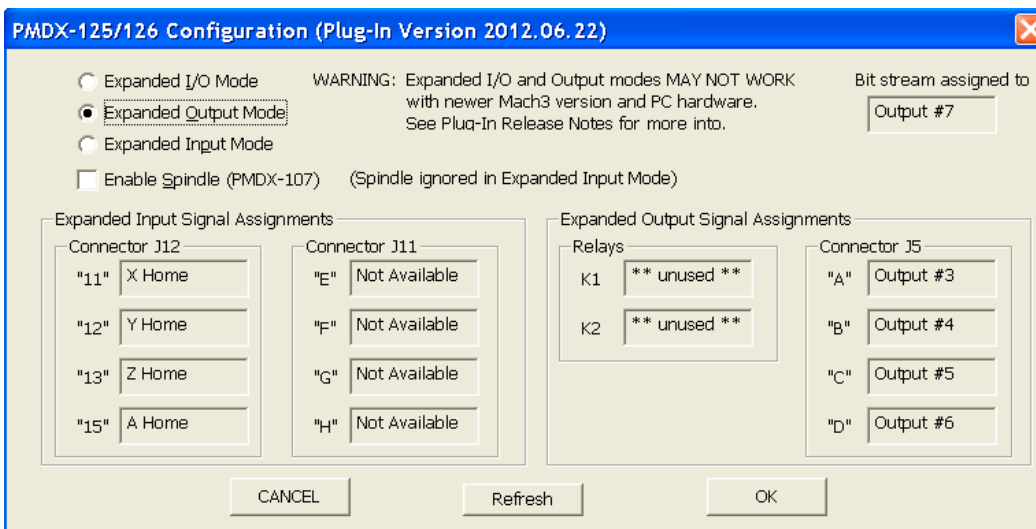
PMDX-125/126 Configuration (Plug-In Version 2012.06.22)

Expanded I/O Mode

Expanded Output Mode

Expanded Input Mode

WARNING: Expanded I/O and Output modes MAY NOT WORK with newer Mach3 version and PC hardware. See Plug-In Release Notes for more info.

Bit stream assigned to

Output #7

Enable Spindle (PMDX-107)

(Spindle ignored in Expanded Input Mode)

Expanded Input Signal Assignments

Connector J12

"11" X Home

"12" Y Home

"13" Z Home

"15" A Home

Connector J11

"E" Not Available

"F" Not Available

"G" Not Available

"H" Not Available

Expanded Output Signal Assignments

Relays

K1 ** unused **

K2 ** unused **

Connector J5

"A" Output #3

"B" Output #4

"C" Output #5

"D" Output #6

CANCEL

Refresh

OK